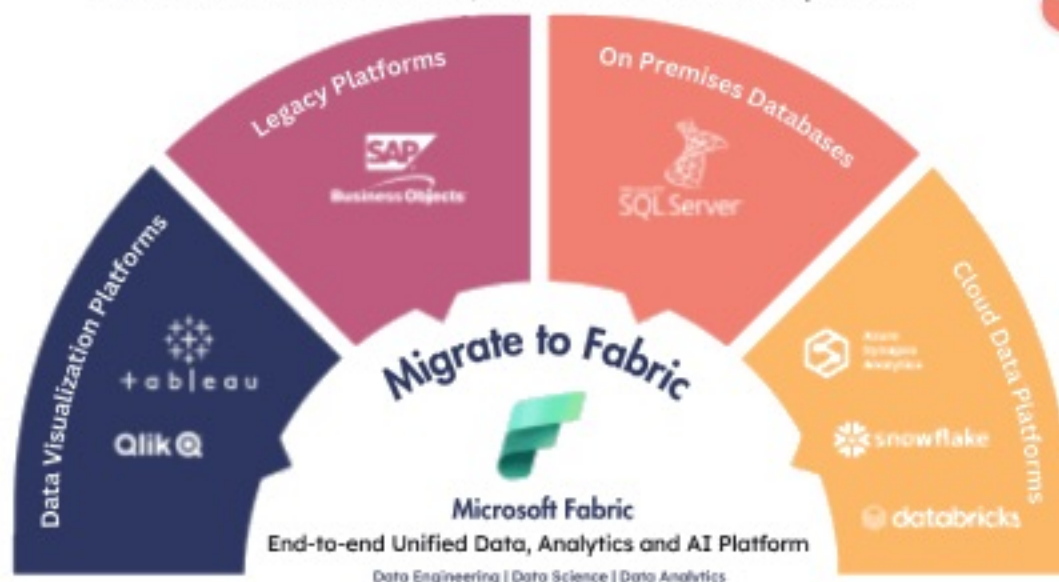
Data Visualization Platforms

+ a b | e a u

Qlik

Legacy Platforms

SAP

Business Objects

On Premises Databases

SQL Server

Cloud Data Platforms

Azure Synapse Analytics

snowflake

databricks

Migrate to Fabric

Microsoft Fabric

End-to-end Unified Data, Analytics and AI Platform

Data Engineering | Data Science | Data Analytics